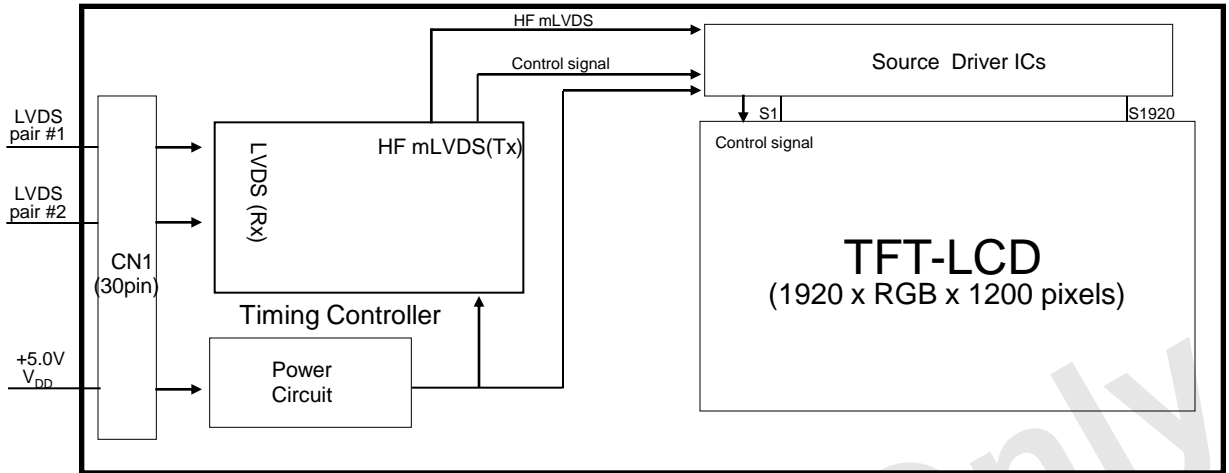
HF mLVDS

Control signal

Source Driver ICs

S1

S1920

LVDS pair #1

LVDS pair #2

LVDS (Rx)

HF mLVDS(Tx)

Control signal

CN1 (30pin)

TFT-LCD
(1920 x RGB x 1200 pixels)

Timing Controller

+5.0V
$V_{DD}$

Power Circuit

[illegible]